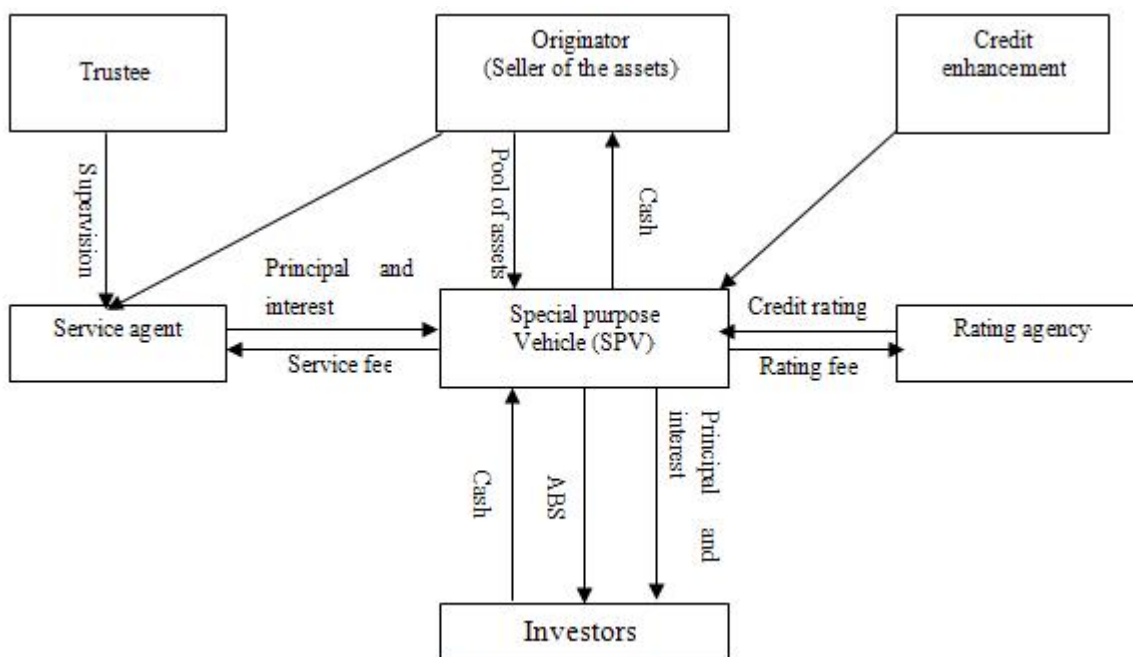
Trustee

Originator
(Seller of the assets)

Credit
enhancement

Supervision

Pool of assets

Cash

Principal and interest

Service agent

Special purpose
Vehicle (SPV)

Credit rating

Rating agency

Service fee

Rating fee

Cash

ABS

Principal and interest

Investors